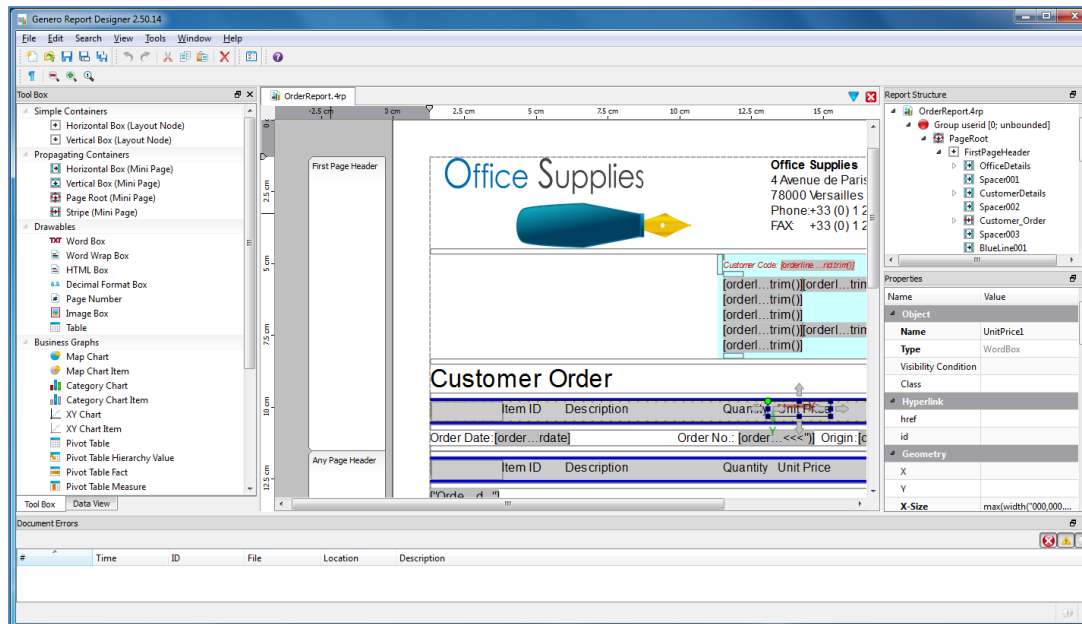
Genero Report Designer 2.50.14

File Edit Search View Tools Window Help

Tool Box
Simple Containers
Horizontal Box (Layout Node)
Vertical Box (Layout Node)
Propagating Containers
Horizontal Box (Mini Page)
Vertical Box (Mini Page)
Page Root (Mini Page)
Stripe (Mini Page)
Drawables
Word Box
Word Wrap Box
HTML Box
Decimal Format Box
Page Number
Image Box
Table
Business Graphs
Map Chart
Map Chart Item
Category Chart
Category Chart Item
XY Chart
XY Chart Item
Pivot Table
Pivot Table Hierarchy Value
Pivot Table Fact
Pivot Table Measure
Tool Box Data View

OrderReport.4rp

-2.5 cm 0 cm 2.5 cm 5 cm 7.5 cm 10 cm 12.5 cm 15 cm

0 2.5 cm 5 cm 7.5 cm 10 cm 12.5 cm

First Page Header
Any Page Header

Office Supplies
Office Supplies
4 Avenue de Paris
78000 Versailles
Phone:+33 (0) 1 2
FAX +33 (0) 1 2

Customer Code: [orderline....rid.trim()]
[orderl....trim()][orderl....trim
[orderl....trim()]
[orderl....trim()]
[orderl....trim()][orderl....trim
[orderl....trim()]

Customer Order
Item ID Description Quantity Unit Price
Order Date:[order....rdate] Order No.:[order....<<<"] Origin:[o
Item ID Description Quantity Unit Price
["Orde....d..."]

Report Structure
OrderReport.4rp
Group userid [0; unbounded]
PageRoot
FirstPageHeader
OfficeDetails
Spacer001
CustomerDetails
Spacer002
Customer_Order
Spacer003
BlueLine001

Properties
| Name | Value |
|---|---|
| Object | |
| Name | UnitPrice1 |
| Type | WordBox |
| Visibility Condition | |
| Class | |
| Hyperlink | |
| href | |
| id | |
| Geometry | |
| X | |
| Y | |
| X-Size | max(width("000,000.... |

Document Errors
| # | Time | ID | File | Location | Description |
|---|---|---|---|---|---|